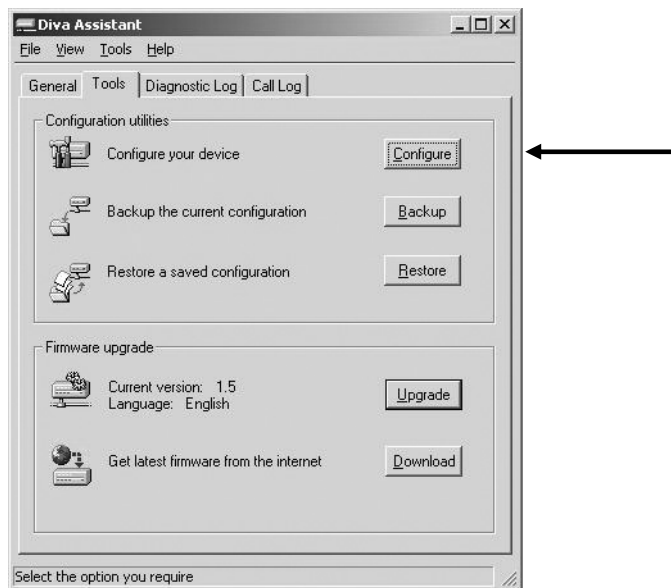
Diva Assistant

File View Tools Help

General Tools Diagnostic Log Call Log

Configuration utilities

Configure your device Configure

Backup the current configuration Backup

Restore a saved configuration Restore

Firmware upgrade

Current version: 1.5
Language: English Upgrade

Get latest firmware from the internet Download

Select the option you require